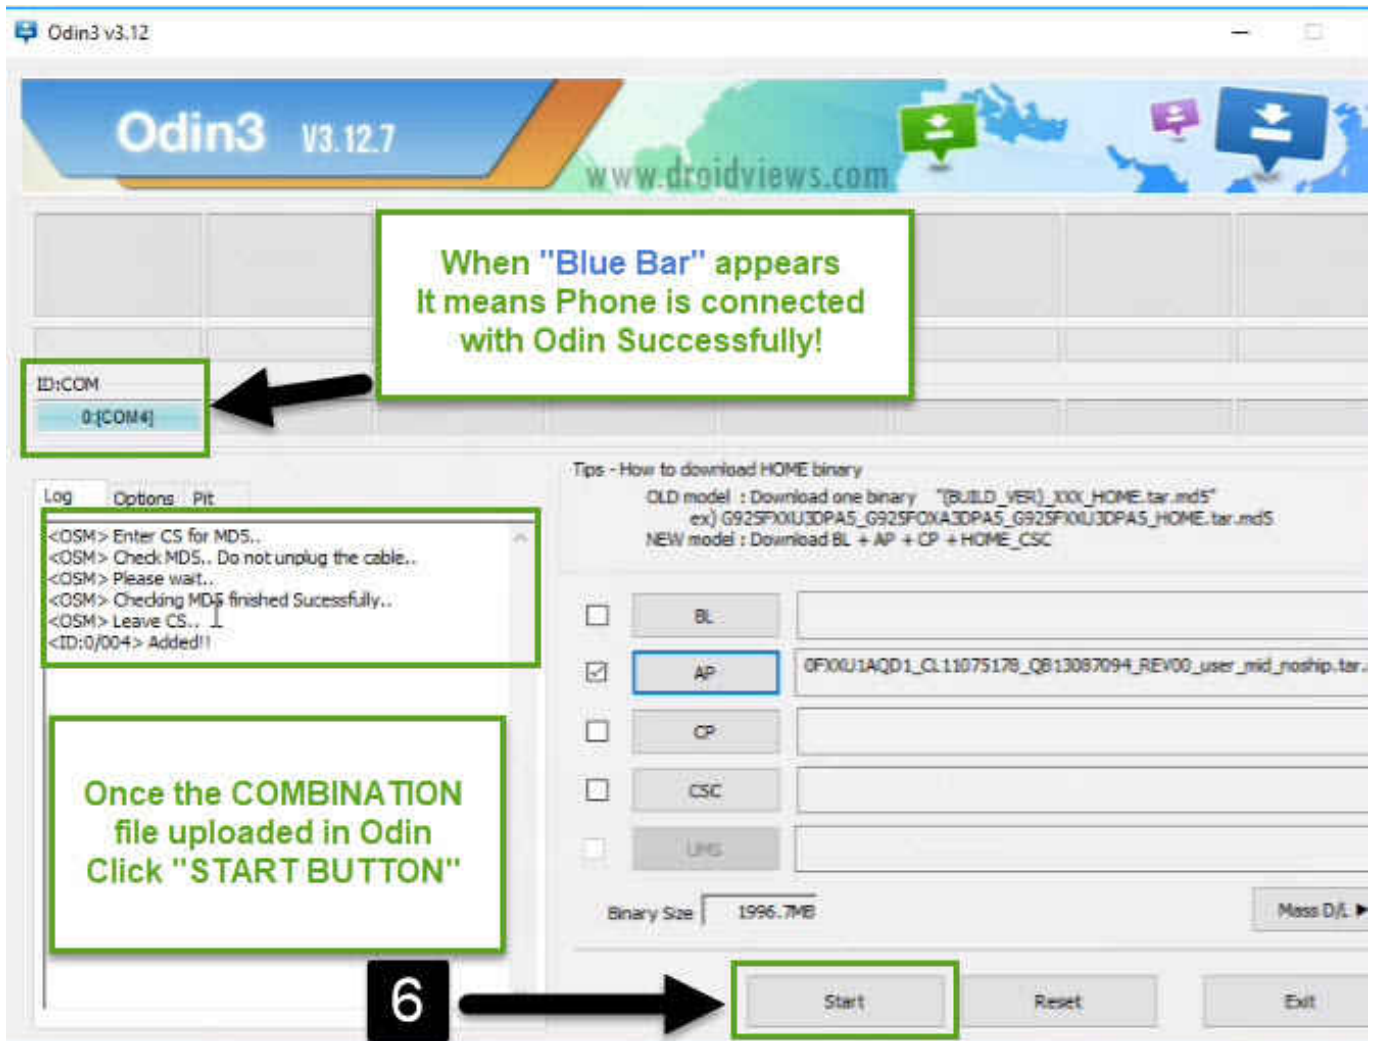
Odin3 v3.12

Odin3 V3.12.7

www.droidviews.com

When "Blue Bar" appears It means Phone is connected with Odin Successfully!

ID:COM

0:[COM4]

Log Options Pit

<OSM> Enter CS for MD5..
<OSM> Check MD5.. Do not unplug the cable..
<OSM> Please wait..
<OSM> Checking MD5 finished Sucessfully..
<OSM> Leave CS..
<ID:0/004> Added!!

Once the COMBINATION file uploaded in Odin Click "START BUTTON"

Tips - How to download HOME binary
OLD model : Download one binary "(BUILD_VER)_XXX_HOME.tar.md5"
ex) G925FXXU3DPA5_G925FOXA3DPA5_G925FXXU3DPA5_HOME.tar.md5
NEW model : Download BL + AP + CP + HOME_CSC

BL

AP

0FXXU1AQD1_CL11075178_QB13087094_REV00_user_mid_noship.tar.

CP

CSC

UMS

Binary Size 1996.7MB

Mass D/L ▶

6

Start

Reset

Exit